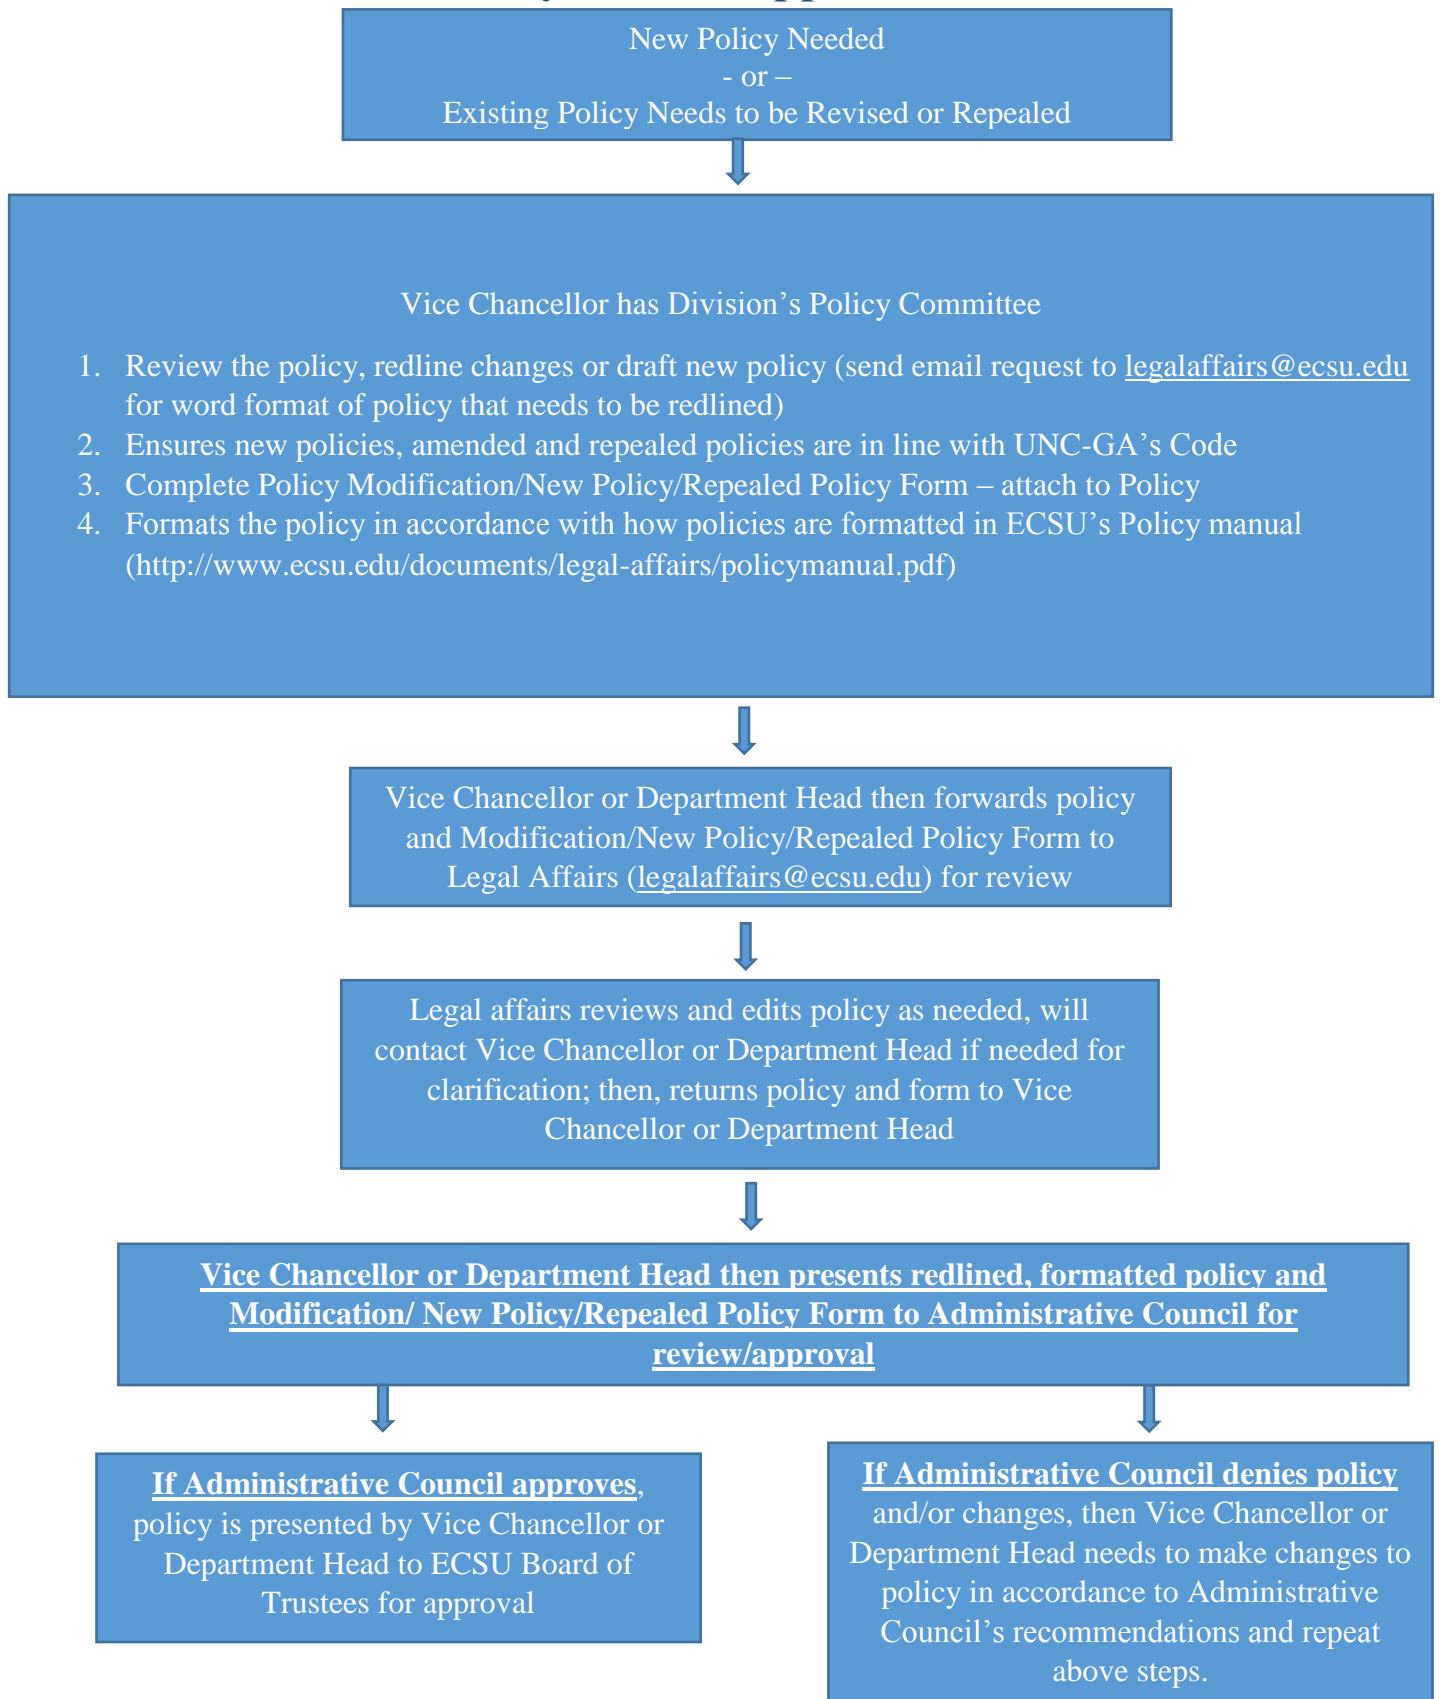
New Policy Needed
- or –
Existing Policy Needs to be Revised or Repealed

Vice Chancellor has Division's Policy Committee

1. Review the policy, redline changes or draft new policy (send email request to legalaffairs@ecsu.edu for word format of policy that needs to be redlined)
2. Ensures new policies, amended and repealed policies are in line with UNC-GA's Code
3. Complete Policy Modification/New Policy/Repealed Policy Form – attach to Policy
4. Formats the policy in accordance with how policies are formatted in ECSU's Policy manual (http://www.ecsu.edu/documents/legal-affairs/policymanual.pdf)

Vice Chancellor or Department Head then forwards policy and Modification/New Policy/Repealed Policy Form to Legal Affairs (legalaffairs@ecsu.edu) for review

Legal affairs reviews and edits policy as needed, will contact Vice Chancellor or Department Head if needed for clarification; then, returns policy and form to Vice Chancellor or Department Head

Vice Chancellor or Department Head then presents redlined, formatted policy and Modification/ New Policy/Repealed Policy Form to Administrative Council for review/approval

If Administrative Council approves, policy is presented by Vice Chancellor or Department Head to ECSU Board of Trustees for approval

If Administrative Council denies policy and/or changes, then Vice Chancellor or Department Head needs to make changes to policy in accordance to Administrative Council's recommendations and repeat above steps.